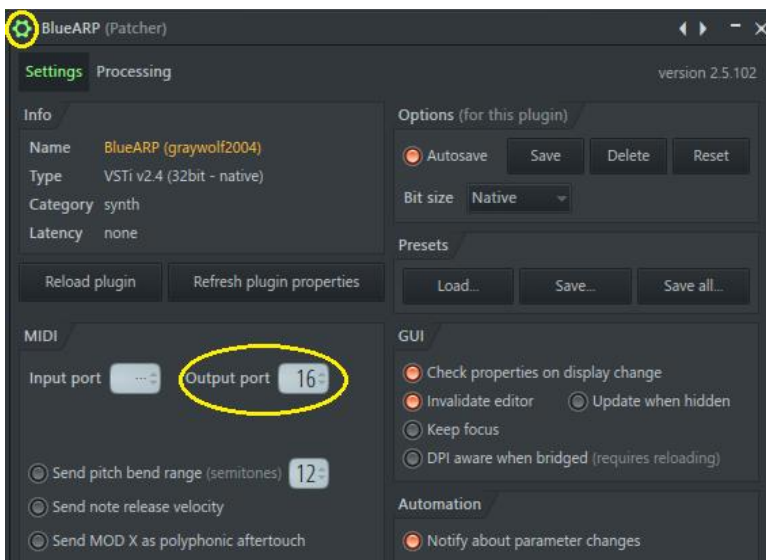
BlueARP (Patcher)

Settings Processing

version 2.5.102

Info

Name BlueARP (graywolf2004)
Type VSTi v2.4 (32bit - native)
Category synth
Latency none

Reload plugin

Refresh plugin properties

Options (for this plugin)

Autosave

Save

Delete

Reset

Bit size Native

Presets

Load...

Save...

Save all...

MIDI

Input port ---

Output port 16

Send pitch bend range (semitones) 12

Send note release velocity

Send MOD X as polyphonic aftertouch

GUI

Check properties on display change

Invalidate editor

Update when hidden

Keep focus

DPI aware when bridged (requires reloading)

Automation

Notify about parameter changes